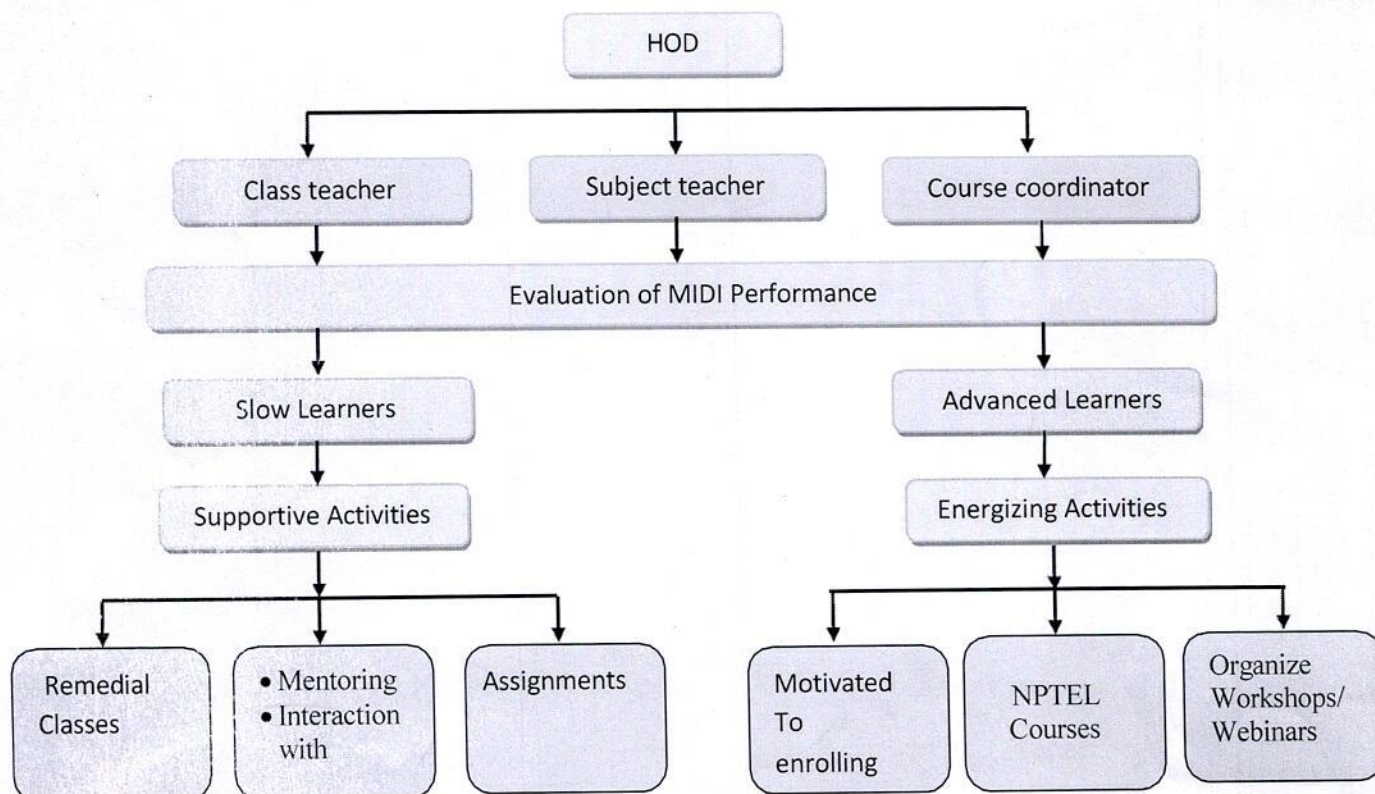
HOD

Class teacher

Subject teacher

Course coordinator

Evaluation of MIDI Performance

Slow Learners

Supportive Activities

Advanced Learners

Energizing Activities

Remedial Classes

• Mentoring
• Interaction with

Assignments

Motivated To enrolling

NPTEL Courses

Organize Workshops/ Webinars